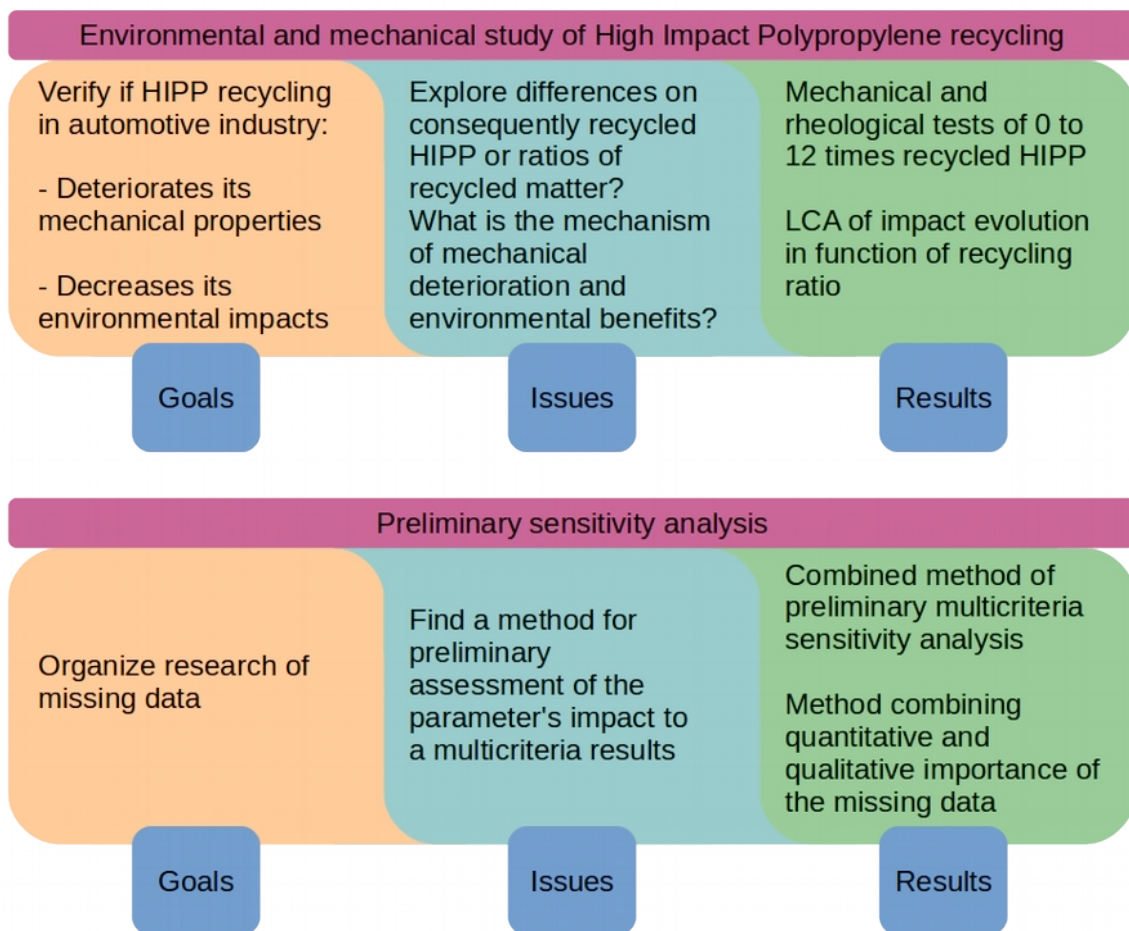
Environmental and mechanical study of High Impact Polypropylene recycling

Verify if HIPP recycling in automotive industry:

- Deteriorates its mechanical properties

- Decreases its environmental impacts

Explore differences on consequently recycled HIPP or ratios of recycled matter?
What is the mechanism of mechanical deterioration and environmental benefits?

Mechanical and rheological tests of 0 to 12 times recycled HIPP

LCA of impact evolution in function of recycling ratio

Goals

Issues

Results

Preliminary sensitivity analysis

Organize research of missing data

Find a method for preliminary assessment of the parameter's impact to a multicriteria results

Combined method of preliminary multicriteria sensitivity analysis

Method combining quantitative and qualitative importance of the missing data

Goals

Issues

Results